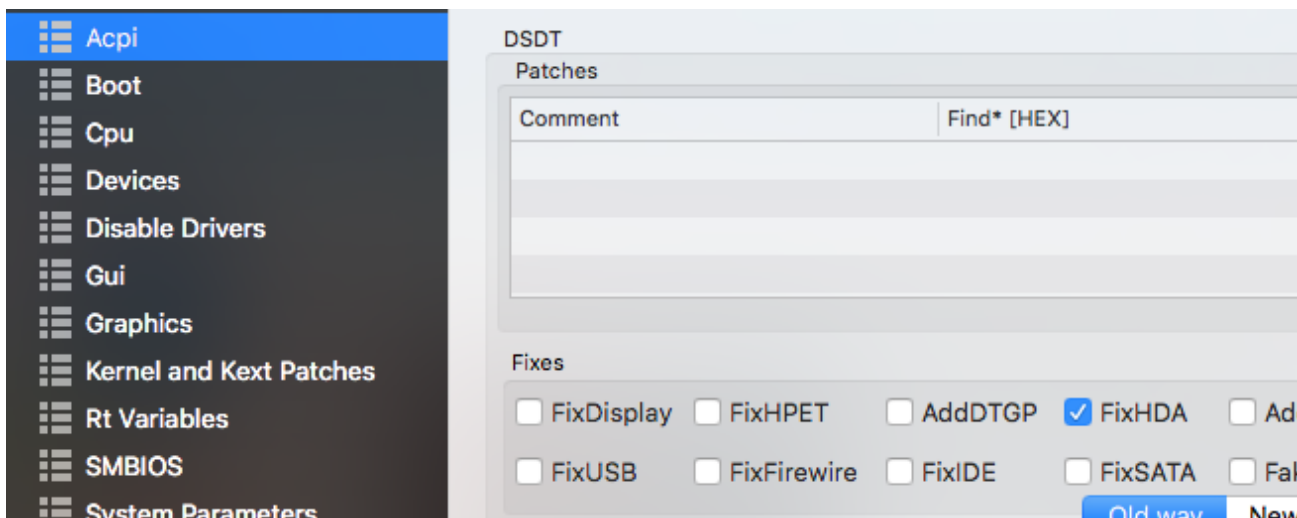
Acpi
Boot
Cpu
Devices
Disable Drivers
Gui
Graphics
Kernel and Kext Patches
Rt Variables
SMBIOS
System Parameters

DSDT
Patches

| Comment | Find* [HEX] |
|---|---|
| | |

Fixes
FixDisplay FixHPET AddDTGP FixHDA Ad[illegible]
FixUSB FixFirewire FixIDE FixSATA Fa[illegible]

Old way New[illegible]